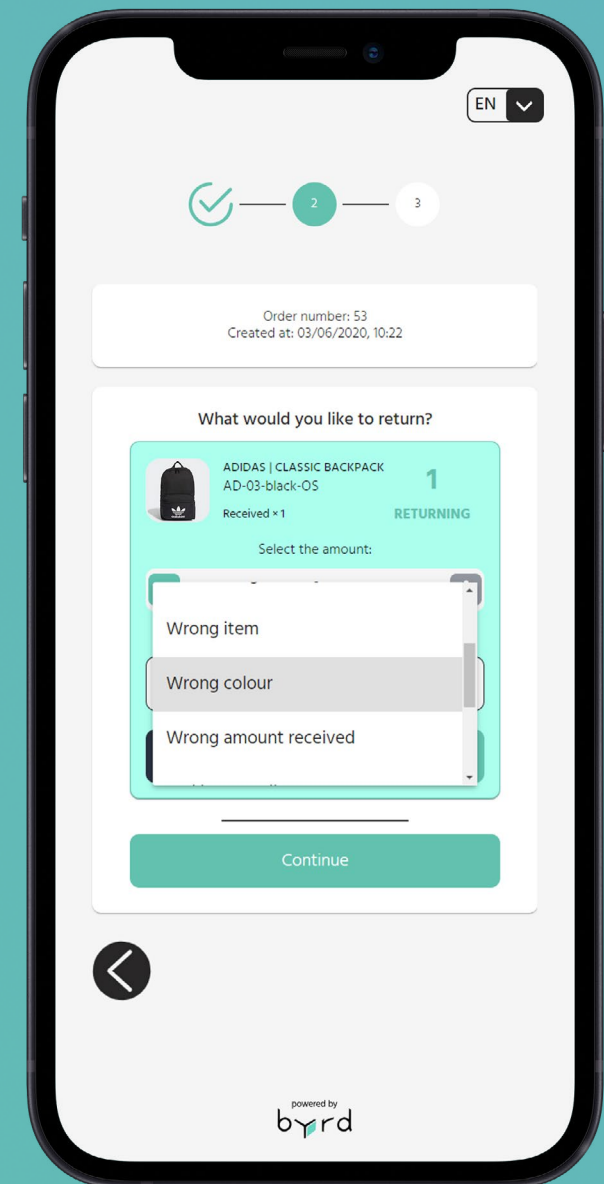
EN

2

3

Order number: 53
Created at: 03/06/2020, 10:22

What would you like to return?

ADIDAS | CLASSIC BACKPACK
AD-03-black-OS
Received × 1

1
RETURNING

Select the amount:

Wrong item
Wrong colour
Wrong amount received

Continue

powered by
byrd